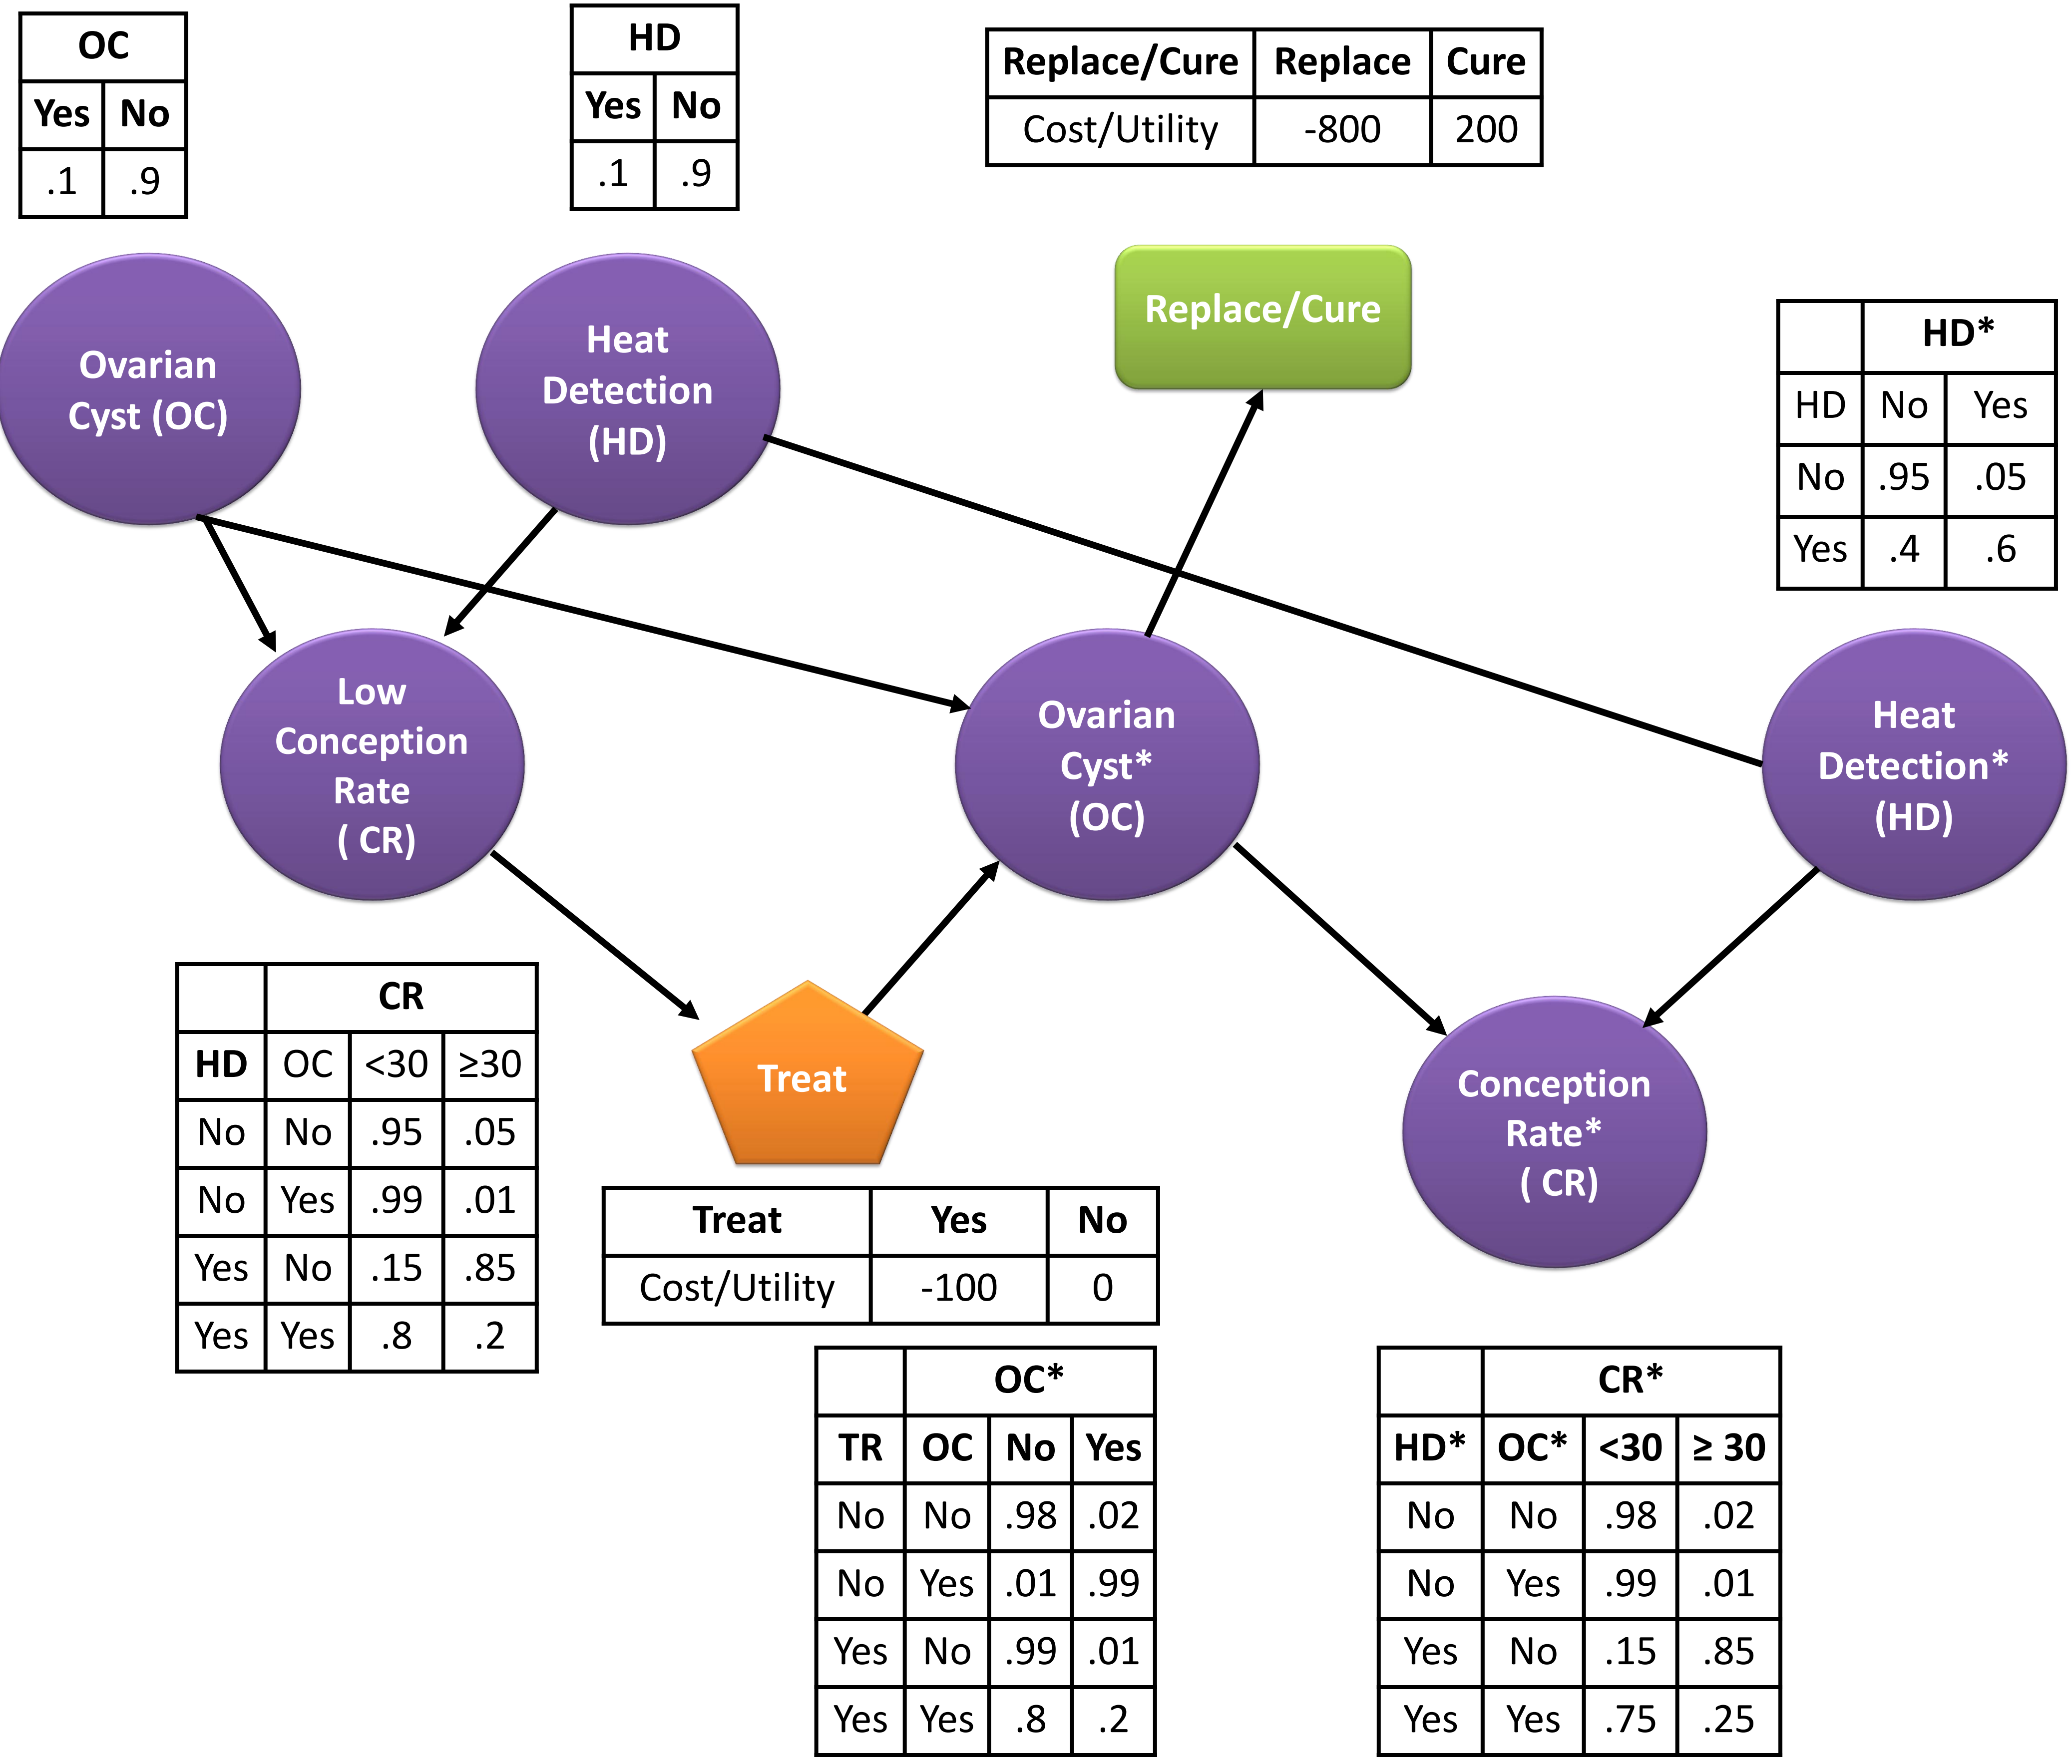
| OC | |
|---|---|
| Yes | No |
| .1 | .9 |

| HD | |
|---|---|
| Yes | No |
| .1 | .9 |

| Replace/Cure | Replace | Cure |
|---|---|---|
| Cost/Utility | -800 | 200 |

Ovarian Cyst (OC)

Heat Detection (HD)

Replace/Cure

| | HD* | |
|---|---|---|
| HD | No | Yes |
| No | .95 | .05 |
| Yes | .4 | .6 |

Low Conception Rate ( CR)

Ovarian Cyst* (OC)

Heat Detection* (HD)

| | | CR | |
|---|---|---|---|
| HD | OC | <30 | ≥30 |
| No | No | .95 | .05 |
| No | Yes | .99 | .01 |
| Yes | No | .15 | .85 |
| Yes | Yes | .8 | .2 |

Treat

Conception Rate* ( CR)

| Treat | Yes | No |
|---|---|---|
| Cost/Utility | -100 | 0 |

| | | OC* | |
|---|---|---|---|
| TR | OC | No | Yes |
| No | No | .98 | .02 |
| No | Yes | .01 | .99 |
| Yes | No | .99 | .01 |
| Yes | Yes | .8 | .2 |

| | | CR* | |
|---|---|---|---|
| HD* | OC* | <30 | ≥ 30 |
| No | No | .98 | .02 |
| No | Yes | .99 | .01 |
| Yes | No | .15 | .85 |
| Yes | Yes | .75 | .25 |